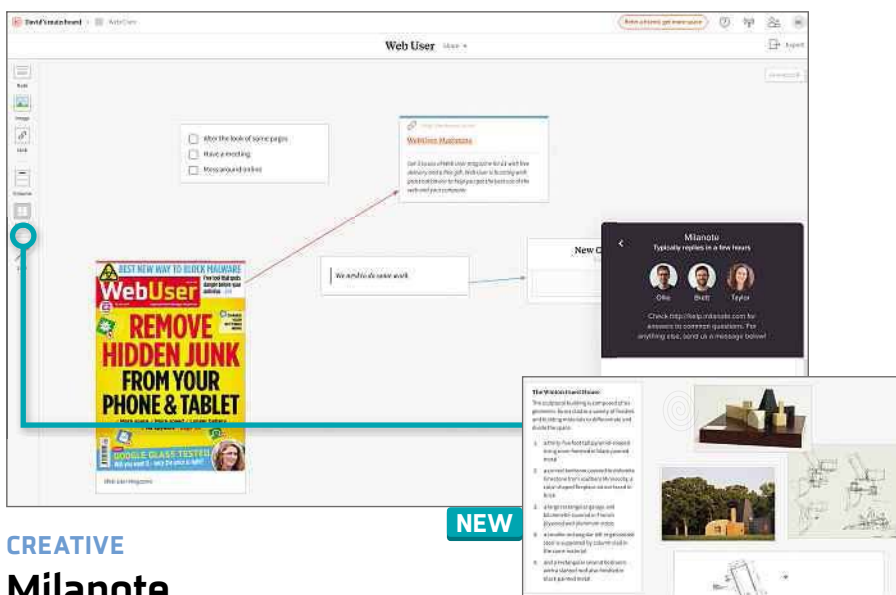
David's main board > Web User

Refer a friend, get more space

Web User Share

Export

Text

Image

Link

Column

Alter the look of some pages

Have a meeting

Move around online

WebUser Magazine

We need to do some work

New C

Milanote

Typically replies in a few hours

Ollie Brett Taylor

Check http://help.milanote.com for answers to common questions. For anything else, send us a message below!

BEST NEW WAY TO BLOCK MALWARE

WebUser

REMOVE HIDDEN JUNK FROM YOUR PHONE & TABLET

GOOGLE GLASS TESTED

Web User Magazine

The Wisdom Island Shows

NEW

CREATIVE

Milanote